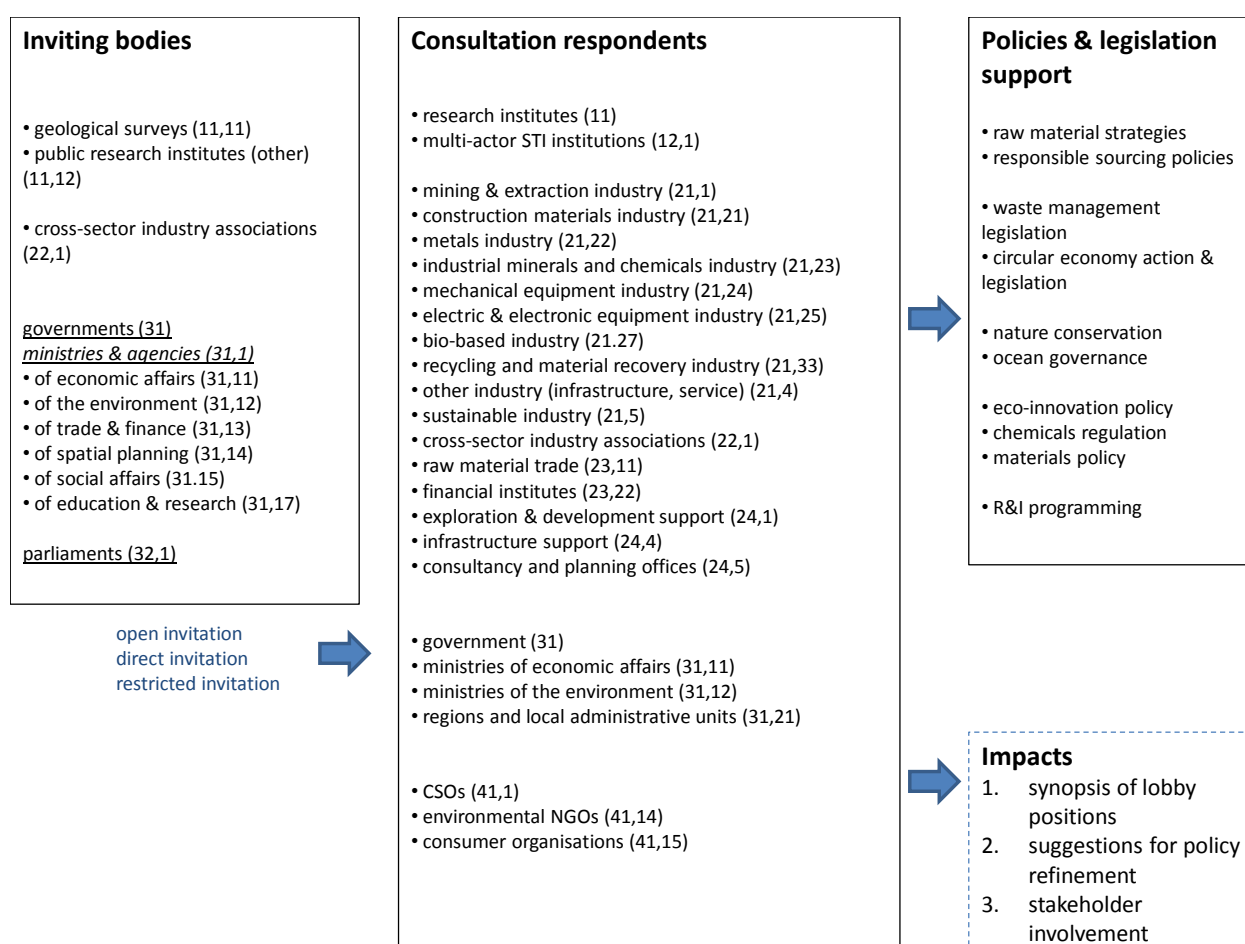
**Inviting bodies**

• geological surveys (11,11)
• public research institutes (other) (11,12)

• cross-sector industry associations (22,1)

governments (31)
*ministries & agencies (31,1)*
• of economic affairs (31,11)
• of the environment (31,12)
• of trade & finance (31,13)
• of spatial planning (31,14)
• of social affairs (31.15)
• of education & research (31,17)

parliaments (32,1)

open invitation
direct invitation
restricted invitation

**Consultation respondents**

• research institutes (11)
• multi-actor STI institutions (12,1)

• mining & extraction industry (21,1)
• construction materials industry (21,21)
• metals industry (21,22)
• industrial minerals and chemicals industry (21,23)
• mechanical equipment industry (21,24)
• electric & electronic equipment industry (21,25)
• bio-based industry (21.27)
• recycling and material recovery industry (21,33)
• other industry (infrastructure, service) (21,4)
• sustainable industry (21,5)
• cross-sector industry associations (22,1)
• raw material trade (23,11)
• financial institutes (23,22)
• exploration & development support (24,1)
• infrastructure support (24,4)
• consultancy and planning offices (24,5)

• government (31)
• ministries of economic affairs (31,11)
• ministries of the environment (31,12)
• regions and local administrative units (31,21)

• CSOs (41,1)
• environmental NGOs (41,14)
• consumer organisations (41,15)

**Policies & legislation support**

• raw material strategies
• responsible sourcing policies

• waste management legislation
• circular economy action & legislation

• nature conservation
• ocean governance

• eco-innovation policy
• chemicals regulation
• materials policy

• R&I programming

**Impacts**
1. synopsis of lobby positions
2. suggestions for policy refinement
3. stakeholder involvement